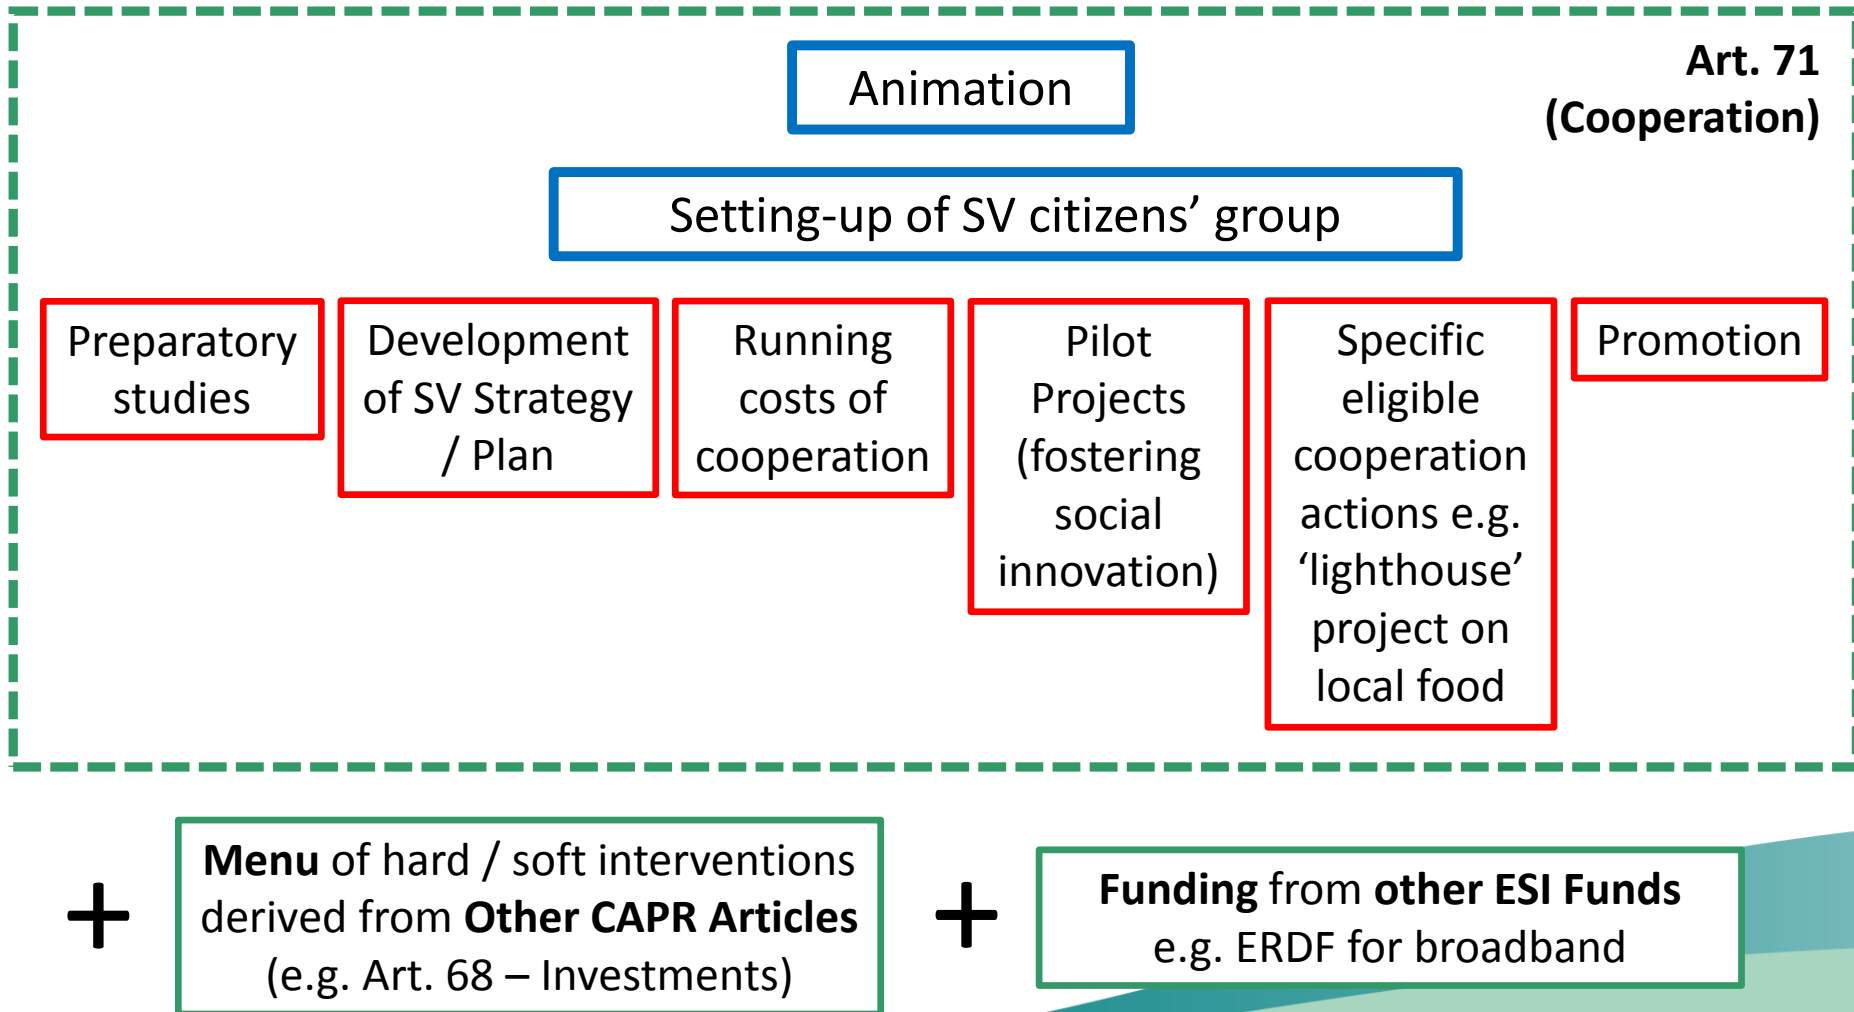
Animation

Art. 71 (Cooperation)

Setting-up of SV citizens’ group

Preparatory studies

Development of SV Strategy / Plan

Running costs of cooperation

Pilot Projects (fostering social innovation)

Specific eligible cooperation actions e.g. ‘lighthouse’ project on local food

Promotion

+

**Menu** of hard / soft interventions derived from **Other CAPR Articles** (e.g. Art. 68 – Investments)

+

**Funding** from **other ESI Funds** e.g. ERDF for broadband